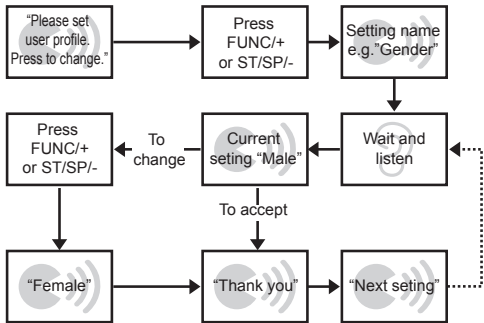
"Please set user profile. Press to change."

Press FUNC/+ or ST/SP/-

Setting name e.g."Gender"

Wait and listen

Current seting "Male"

To change

Press FUNC/+ or ST/SP/-

To accept

"Female"

"Thank you"

"Next seting"